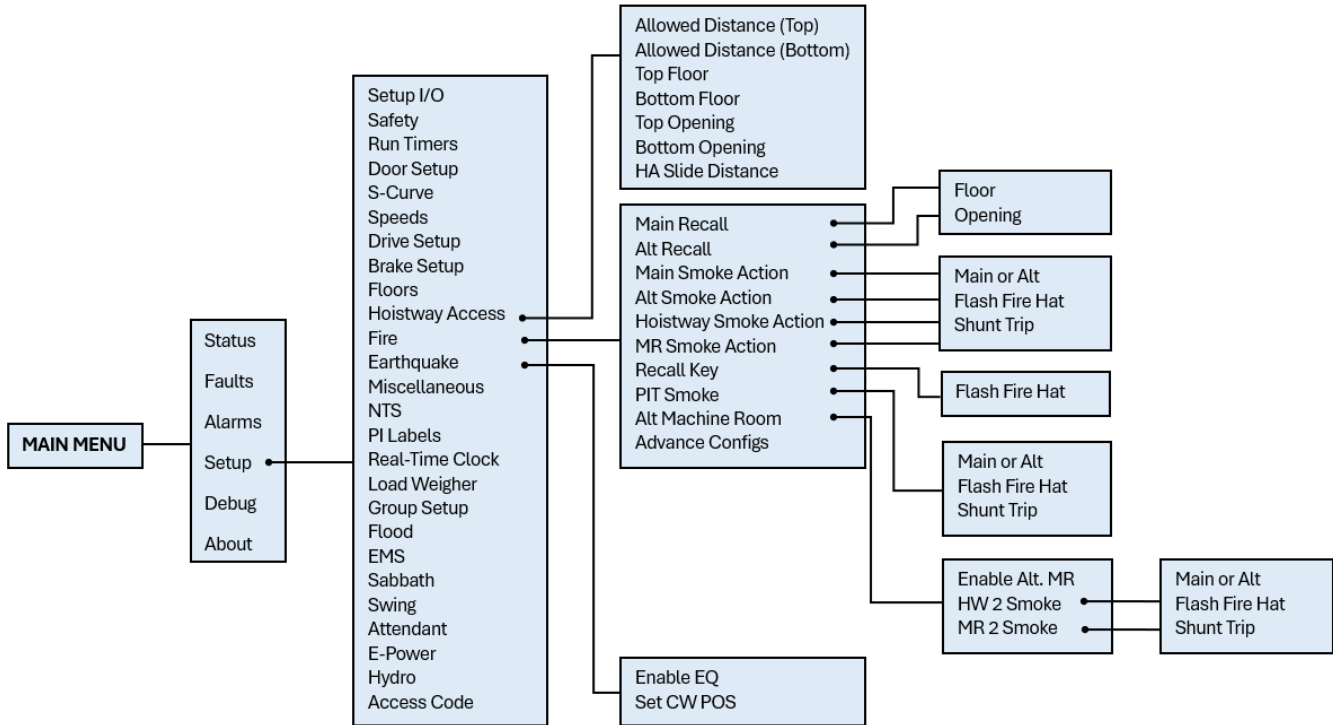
MAIN MENU

Status
Faults
Alarms
Setup
Debug
About

Setup I/O
Safety
Run Timers
Door Setup
S-Curve
Speeds
Drive Setup
Brake Setup
Floors
Hoistway Access
Fire
Earthquake
Miscellaneous
NTS
PI Labels
Real-Time Clock
Load Weigher
Group Setup
Flood
EMS
Sabbath
Swing
Attendant
E-Power
Hydro
Access Code

Allowed Distance (Top)
Allowed Distance (Bottom)
Top Floor
Bottom Floor
Top Opening
Bottom Opening
HA Slide Distance

Main Recall
Alt Recall
Main Smoke Action
Alt Smoke Action
Hoistway Smoke Action
MR Smoke Action
Recall Key
PIT Smoke
Alt Machine Room
Advance Configs

Floor
Opening

Main or Alt
Flash Fire Hat
Shunt Trip

Flash Fire Hat

Main or Alt
Flash Fire Hat
Shunt Trip

Enable Alt. MR
HW 2 Smoke
MR 2 Smoke

Main or Alt
Flash Fire Hat
Shunt Trip

Enable EQ
Set CW POS